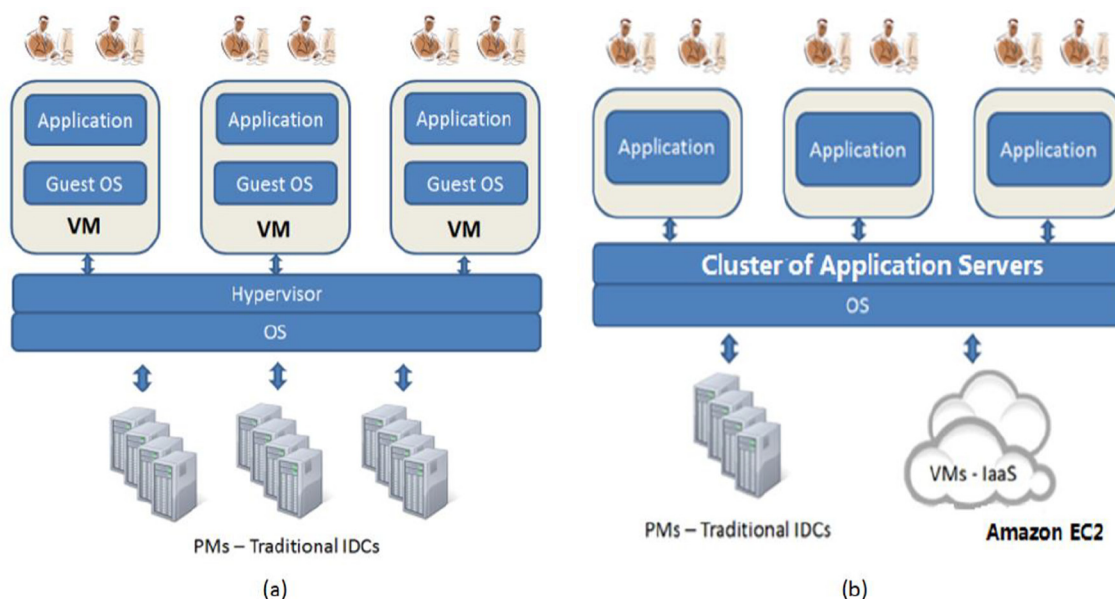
Application
Guest OS
VM

Application
Guest OS
VM

Application
Guest OS
VM

Hypervisor
OS

PMs – Traditional IDCs

(a)

Application

Application

Application

Cluster of Application Servers
OS

PMs – Traditional IDCs

VMs - IaaS

Amazon EC2

(b)